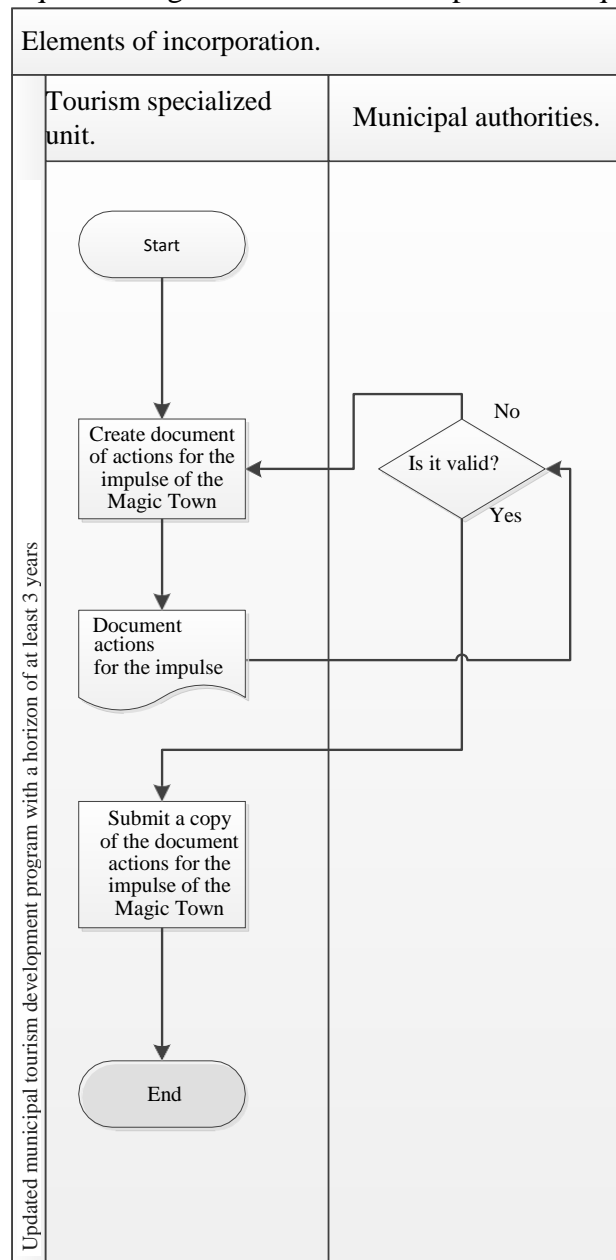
Elements of incorporation.

Updated municipal tourism development program with a horizon of at least 3 years

| Tourism specialized unit. | Municipal authorities. |
|---|---|

Start

Create document of actions for the impulse of the Magic Town

No

Is it valid?

Yes

Document actions for the impulse

Submit a copy of the document actions for the impulse of the Magic Town

End